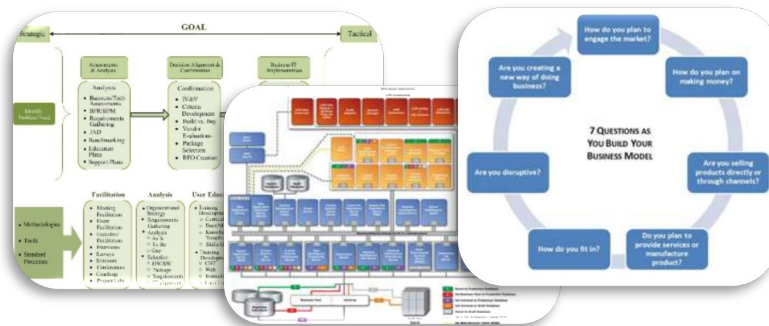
GOAL

Strategic

Tactical

Assessments & Analysis

Decision Alignment & Confirmation

Business/IT Implementation

Identify Problem/Need

Analysis

• Business/Tech Assessments
• BPR/BPM
• Requirements Gathering
• JAD
• Benchmarking
• Education Plans
• Support Plans

Confirmation

• IV&V
• Criteria Development
• Build vs. Buy
• Vendor Evaluations
• Package Selection
• RFO Creation

• Methodologies
• Tools
• Standard Processes

Facilitation

• Meeting Facilitation
• Event Facilitation
• Executive Facilitation
• Interviews
• Surveys
• Sessions
• Conferences
• Coaching
• Project Labs

Analysis

• Organizational Strategy
• Requirements Gathering
• Analysis
◦ As Is
◦ To Be
◦ Gap
• Schedules
◦ FRCRR
◦ Package
◦ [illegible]

User Educ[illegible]

• Training Development
◦ Curricul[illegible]
◦ Plans/M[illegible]
◦ Knowle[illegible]
◦ Transfer
◦ Skills A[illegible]
• Training Develop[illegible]
◦ CBT
◦ Web
◦ Instruct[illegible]

7 QUESTIONS AS YOU BUILD YOUR BUSINESS MODEL

How do you plan to engage the market?

How do you plan on making money?

Are you selling products directly or through channels?

Do you plan to provide services or manufacture product?

How do you fit in?

Are you disruptive?

Are you creating a new way of doing business?